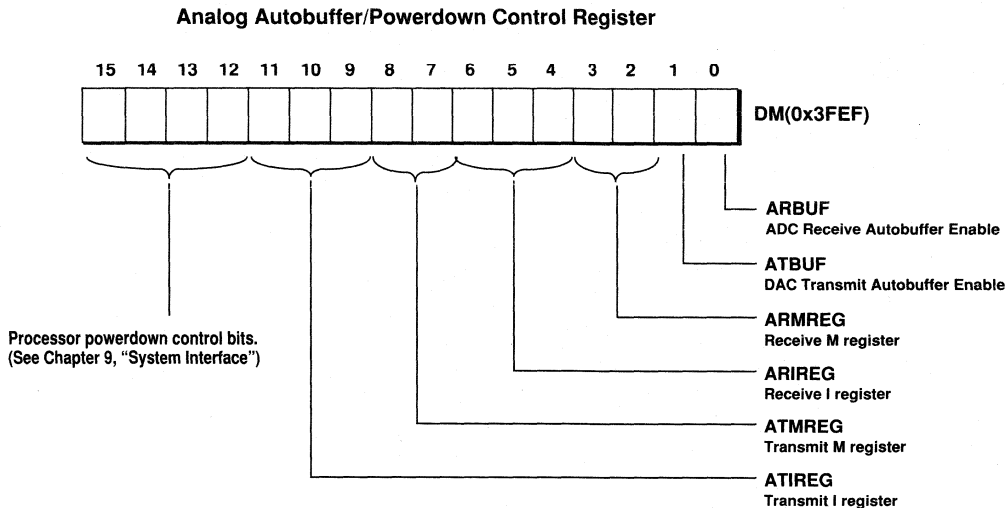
Analog Autobuffer/Powerdown Control Register

15 14 13 12 11 10 9 8 7 6 5 4 3 2 1 0

DM(0x3FEF)

ARBUF
ADC Receive Autobuffer Enable

ATBUF
DAC Transmit Autobuffer Enable

Processor powerdown control bits. (See Chapter 9, "System Interface")

ARMREG
Receive M register

ARIREG
Receive I register

ATMREG
Transmit M register

ATIREG
Transmit I register